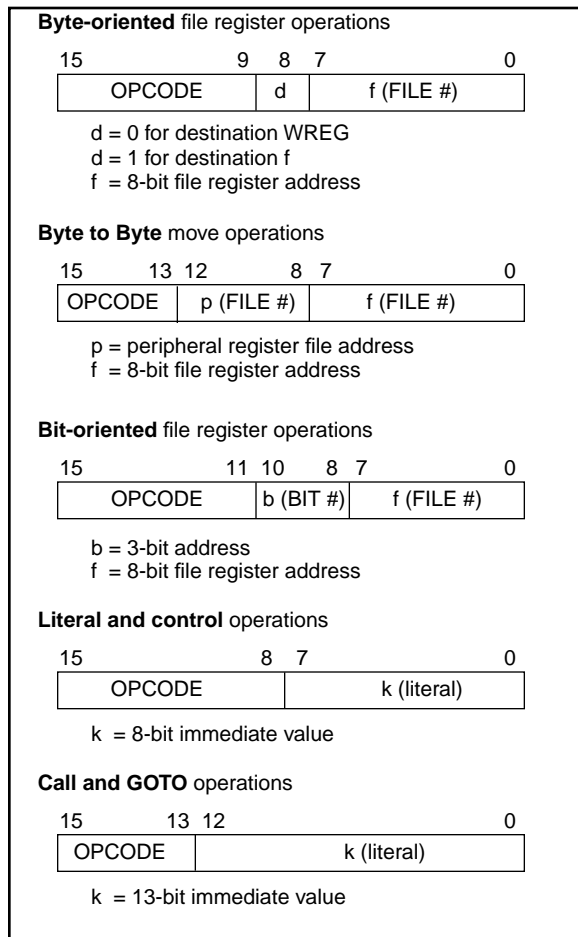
**Byte-oriented** file register operations

15 9 8 7 0

| OPCODE | d | f (FILE #) |
|---|---|---|

d = 0 for destination WREG
d = 1 for destination f
f = 8-bit file register address

**Byte to Byte** move operations

15 13 12 8 7 0

| OPCODE | p (FILE #) | f (FILE #) |
|---|---|---|

p = peripheral register file address
f = 8-bit file register address

**Bit-oriented** file register operations

15 11 10 8 7 0

| OPCODE | b (BIT #) | f (FILE #) |
|---|---|---|

b = 3-bit address
f = 8-bit file register address

**Literal and control** operations

15 8 7 0

| OPCODE | k (literal) |
|---|---|

k = 8-bit immediate value

**Call and GOTO** operations

15 13 12 0

| OPCODE | k (literal) |
|---|---|

k = 13-bit immediate value